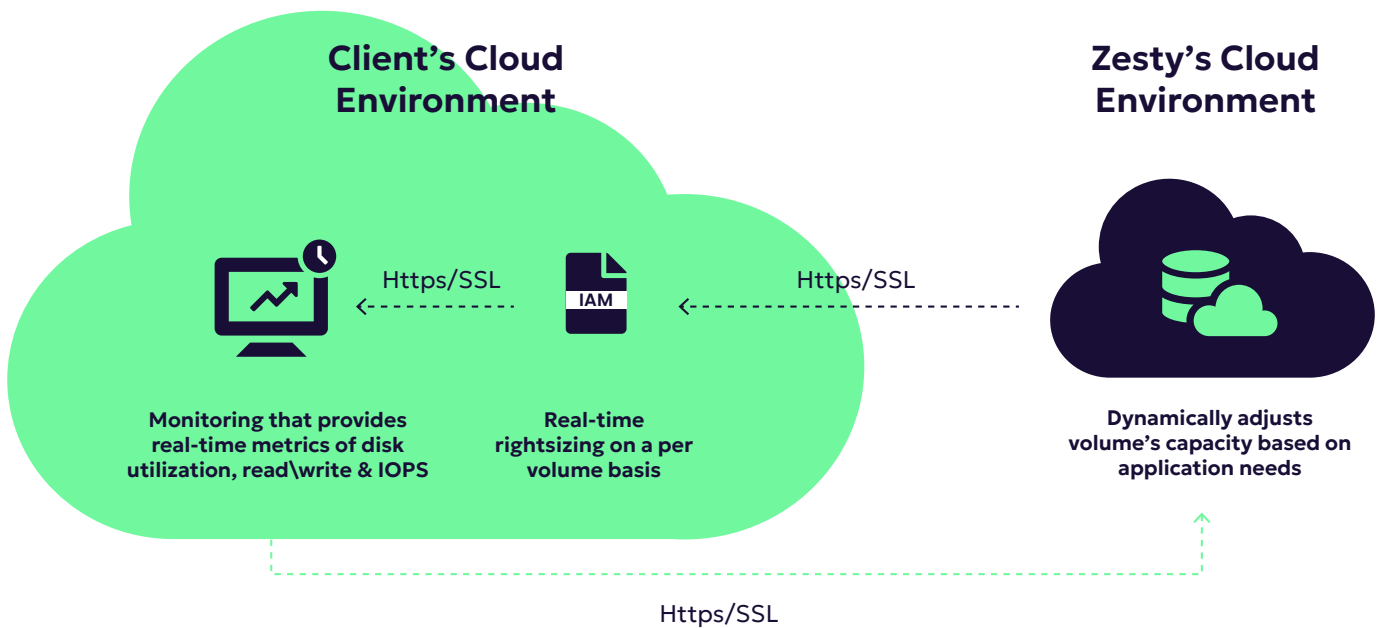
Client's Cloud Environment

Zesty's Cloud Environment

Https/SSL

IAM

Https/SSL

Monitoring that provides real-time metrics of disk utilization, read\write & IOPS

Real-time rightsizing on a per volume basis

Dynamically adjusts volume's capacity based on application needs

Https/SSL